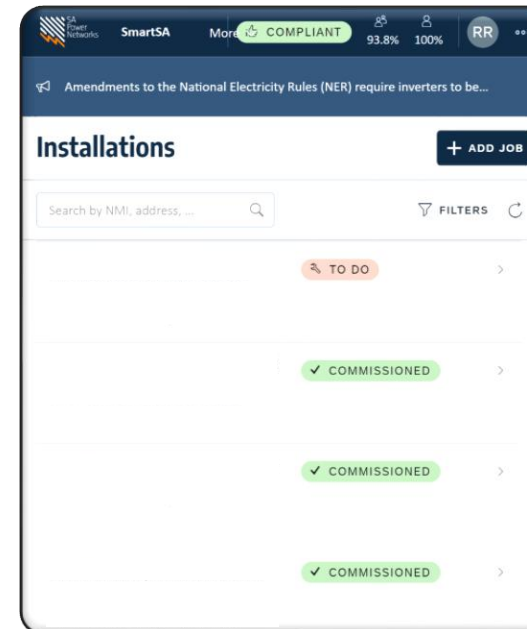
SA Power Networks SmartSA More COMPLIANT 93.8% 100% RR

Amendments to the National Electricity Rules (NER) require inverters to be...

Installations

+ ADD JOB

Search by NMI, address, ...

FILTERS

TO DO

✓ COMMISSIONED

✓ COMMISSIONED

✓ COMMISSIONED